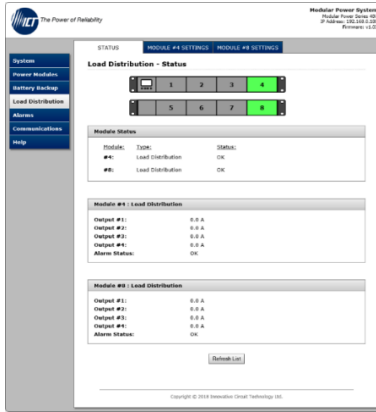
ICT The Power of Reliability

Modular Power System
Modular Power Series 48
IP Address: 192.168.0.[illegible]
Firmware: v1.0

System
Power Modules
Battery Backup
Load Distribution
Alarms
Communications
Help

STATUS | MODULE #4 SETTINGS | MODULE #8 SETTINGS

Load Distribution - Status

1 2 3 4

5 6 7 8

Module States

| Module: | Type: | Status: |
|---|---|---|
| #4: | Load Distribution | OK |
| #8: | Load Distribution | OK |

Module #4 : Load Distribution

| | |
|---|---|
| Output #1: | 0.0 A |
| Output #2: | 0.0 A |
| Output #3: | 0.0 A |
| Output #4: | 0.0 A |
| Alarm Status: | OK |

Module #8 : Load Distribution

| | |
|---|---|
| Output #1: | 0.0 A |
| Output #2: | 0.0 A |
| Output #3: | 0.0 A |
| Output #4: | 0.0 A |
| Alarm Status: | OK |

Refresh List

Copyright © 2016 Innovative Circuit Technology Ltd.